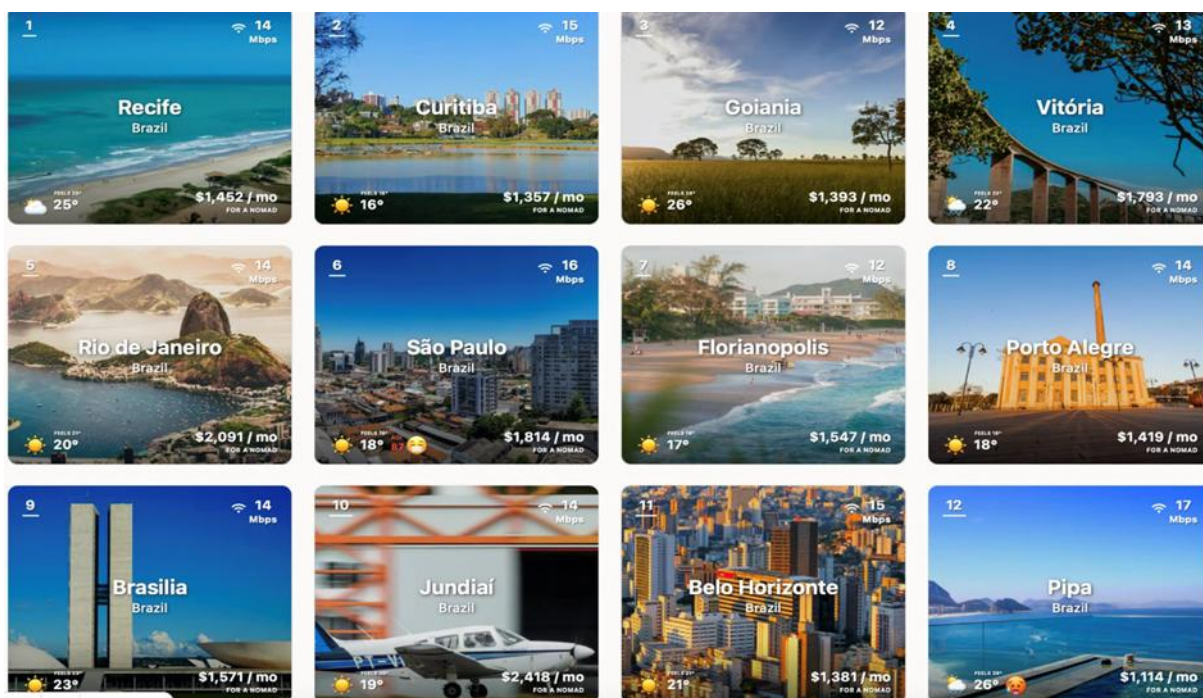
1
14 Mbps
Recife
Brazil
FEELS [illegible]
25°
$1,452 / mo
FOR A NOMAD

2
15 Mbps
Curitiba
Brazil
FEELS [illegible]
16°
$1,357 / mo
FOR A NOMAD

3
12 Mbps
Goiania
Brazil
FEELS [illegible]
26°
$1,393 / mo
FOR A NOMAD

4
13 Mbps
Vitória
Brazil
FEELS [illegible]
22°
$1,793 / mo
FOR A NOMAD

5
14 Mbps
Rio de Janeiro
Brazil
FEELS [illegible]
20°
$2,091 / mo
FOR A NOMAD

6
16 Mbps
São Paulo
Brazil
FEELS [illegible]
18°
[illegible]
$1,814 / mo
FOR A NOMAD

7
12 Mbps
Florianopolis
Brazil
FEELS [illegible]
17°
$1,547 / mo
FOR A NOMAD

8
14 Mbps
Porto Alegre
Brazil
FEELS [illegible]
18°
$1,419 / mo
FOR A NOMAD

9
14 Mbps
Brasilia
Brazil
FEELS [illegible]
23°
$1,571 / mo
FOR A NOMAD

10
14 Mbps
Jundiaí
Brazil
19°
$2,418 / mo
FOR A NOMAD

11
15 Mbps
Belo Horizonte
Brazil
FEELS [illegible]
21°
$1,381 / mo
FOR A NOMAD

12
17 Mbps
Pipa
Brazil
FEELS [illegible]
26°
$1,114 / mo
FOR A NOMAD